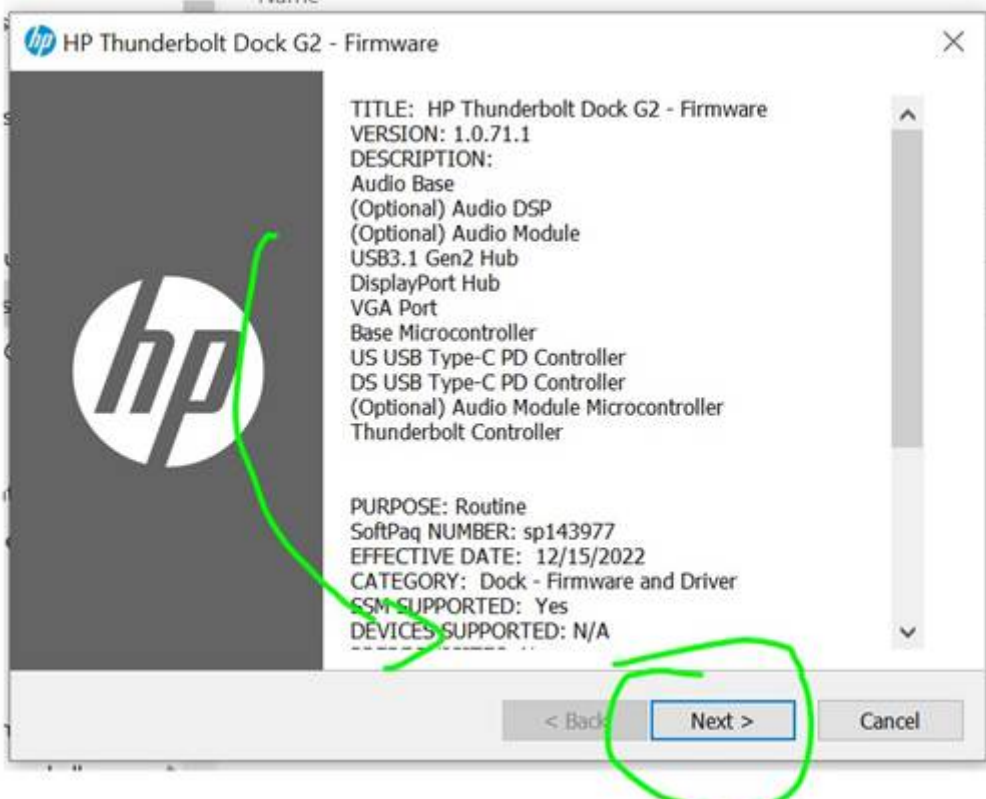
HP Thunderbolt Dock G2 - Firmware

TITLE: HP Thunderbolt Dock G2 - Firmware
VERSION: 1.0.71.1
DESCRIPTION:
Audio Base
(Optional) Audio DSP
(Optional) Audio Module
USB3.1 Gen2 Hub
DisplayPort Hub
VGA Port
Base Microcontroller
US USB Type-C PD Controller
DS USB Type-C PD Controller
(Optional) Audio Module Microcontroller
Thunderbolt Controller

PURPOSE: Routine
SoftPaq NUMBER: sp143977
EFFECTIVE DATE: 12/15/2022
CATEGORY: Dock - Firmware and Driver
SSM SUPPORTED: Yes
DEVICES SUPPORTED: N/A

< Back
Next >
Cancel